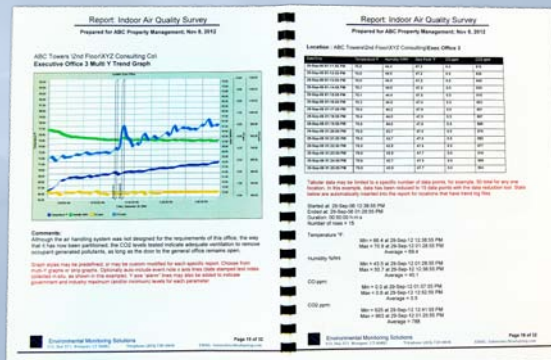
Report: Indoor Air Quality Survey

Prepared for ABC Property Management, Nov 8, 2012

ABC Towers \2nd Floor\XYZ Consulting Co\

Executive Office 3 Multi Y Trend Graph

Comments:

Although the air handling system was not designed for the requirements of this office, the way that it has now been partitioned, the CO2 levels tested indicate adequate ventilation to remove occupant generated pollutants, as long as the door to the general office remains open.

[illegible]

Environmental Monitoring Solutions

Page 15 of 32

Report: Indoor Air Quality Survey

Prepared for ABC Property Management, Nov 8, 2012

Location : ABC Towers\2nd Floor\XYZ Consulting\Exec Office 3

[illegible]

Started at: 29-Sep-06 12:38:05 PM
Ended at: 29-Sep-06 01:28:05 PM
Duration: 00:50:00 h:m:s
Number of rows = 15

Temperature °F

Max = 68.4 at 29-Sep-12 01:28:05 PM
Min = 67.5 at 29-Sep-12 12:38:05 PM
Average = 68.4

Humidity %RH

Max = 43.9 at 29-Sep-12 01:28:05 PM
Min = 50.7 at 29-Sep-12 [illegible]
Average = 46.1

CO ppm

Max = 0.0 at 29-Sep-12 01:07:05 PM
Min = 0.0 at 29-Sep-12 12:52:05 PM
Average = 0.0

CO2 ppm

Max = 825 at 29-Sep-12 12:41:05 PM
Min = 665 at 29-Sep-12 01:28:05 PM
Average = 788

Environmental Monitoring Solutions

Page 16 of 32